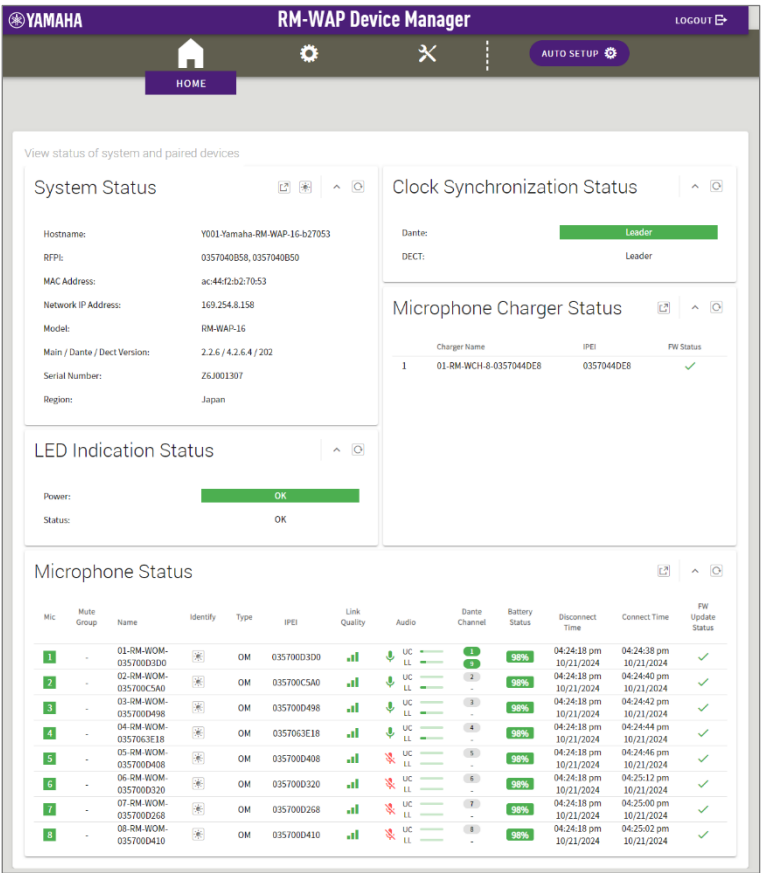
YAMAHA RM-WAP Device Manager LOGOUT

AUTO SETUP

HOME

View status of system and paired devices

System Status

| | |
|---|---|
| Hostname: | Y001-Yamaha-RM-WAP-16-b27053 |
| RFPI: | 0357040B58, 0357040B50 |
| MAC Address: | ac:44:f2:b2:70:53 |
| Network IP Address: | 169.254.8.158 |
| Model: | RM-WAP-16 |
| Main / Dante / Dect Version: | 2.2.6 / 4.2.6.4 / 202 |
| Serial Number: | Z6J001307 |
| Region: | Japan |

Clock Synchronization Status

| | |
|---|---|
| Dante: | Leader |
| DECT: | Leader |

Microphone Charger Status

| | Charger Name | IPEI | FW Status |
|---|---|---|---|
| 1 | 01-RM-WCH-8-0357044DE8 | 0357044DE8 | ✓ |

LED Indication Status

| | |
|---|---|
| Power: | OK |
| Status: | OK |

Microphone Status

| Mic | Mute Group | Name | Identify | Type | IPEI | Link Quality | Audio | Dante Channel | Battery Status | Disconnect Time | Connect Time | FW Update Status |
|---|---|---|---|---|---|---|---|---|---|---|---|---|
| 1 | - | 01-RM-WOM-035700D3D0 | | OM | 035700D3D0 | | UC LL | 1 9 | 98% | 04:24:18 pm 10/21/2024 | 04:24:38 pm 10/21/2024 | ✓ |
| 2 | - | 02-RM-WOM-035700C5A0 | | OM | 035700C5A0 | | UC LL | 2 - | 98% | 04:24:18 pm 10/21/2024 | 04:24:40 pm 10/21/2024 | ✓ |
| 3 | - | 03-RM-WOM-035700D498 | | OM | 035700D498 | | UC LL | 3 - | 98% | 04:24:18 pm 10/21/2024 | 04:24:42 pm 10/21/2024 | ✓ |
| 4 | - | 04-RM-WOM-0357063E18 | | OM | 0357063E18 | | UC LL | 4 - | 98% | 04:24:18 pm 10/21/2024 | 04:24:44 pm 10/21/2024 | ✓ |
| 5 | - | 05-RM-WOM-035700D408 | | OM | 035700D408 | | UC LL | 5 - | 98% | 04:24:18 pm 10/21/2024 | 04:24:46 pm 10/21/2024 | ✓ |
| 6 | - | 06-RM-WOM-035700D320 | | OM | 035700D320 | | UC LL | 6 - | 98% | 04:24:18 pm 10/21/2024 | 04:25:12 pm 10/21/2024 | ✓ |
| 7 | - | 07-RM-WOM-035700D268 | | OM | 035700D268 | | UC LL | 7 - | 98% | 04:24:18 pm 10/21/2024 | 04:25:00 pm 10/21/2024 | ✓ |
| 8 | - | 08-RM-WOM-035700D410 | | OM | 035700D410 | | UC LL | 8 - | 98% | 04:24:18 pm 10/21/2024 | 04:25:02 pm 10/21/2024 | ✓ |